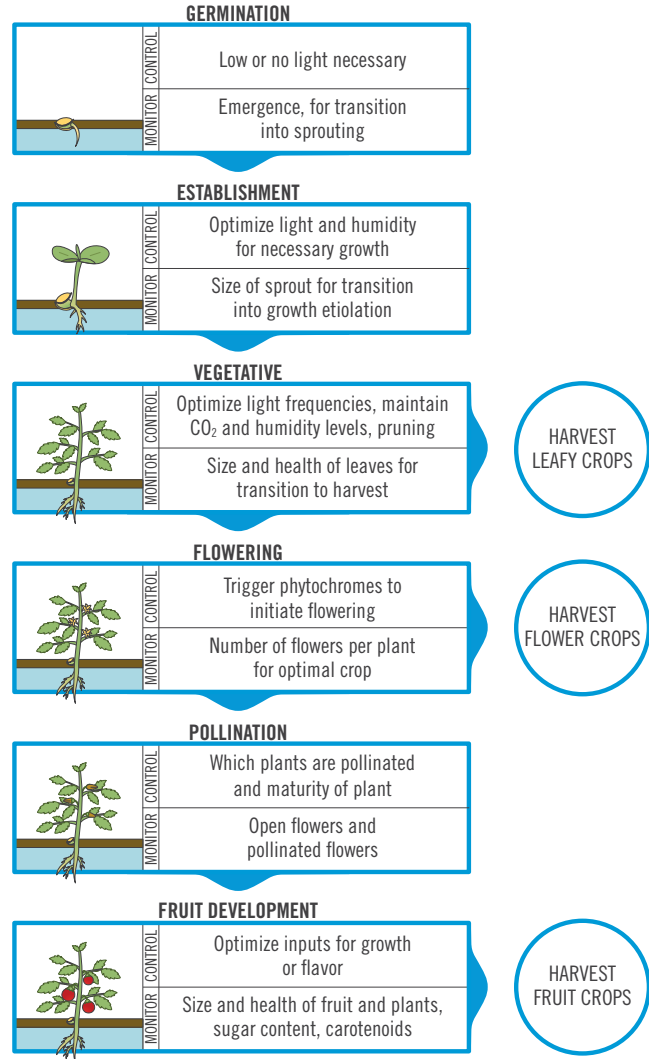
GERMINATION

CONTROL Low or no light necessary

MONITOR Emergence, for transition into sprouting

ESTABLISHMENT

CONTROL Optimize light and humidity for necessary growth

MONITOR Size of sprout for transition into growth etiolation

VEGETATIVE

CONTROL Optimize light frequencies, maintain $CO_2$ and humidity levels, pruning

MONITOR Size and health of leaves for transition to harvest

HARVEST LEAFY CROPS

FLOWERING

CONTROL Trigger phytochromes to initiate flowering

MONITOR Number of flowers per plant for optimal crop

HARVEST FLOWER CROPS

POLLINATION

CONTROL Which plants are pollinated and maturity of plant

MONITOR Open flowers and pollinated flowers

FRUIT DEVELOPMENT

CONTROL Optimize inputs for growth or flavor

MONITOR Size and health of fruit and plants, sugar content, carotenoids

HARVEST FRUIT CROPS